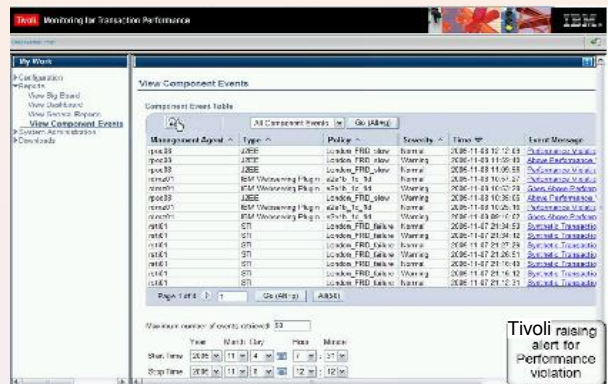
Tivoli Monitoring for Transaction Performance

IBM.

My Work

Configuration
Reports
View Big Board
View Dashboard
View General Reports
View Component Events
System Administration
Downloads

View Component Events

Component Events Table

All Component Events | Go (Alt+g)

| Management Agent ^ | Type ^ | Policy ^ | Severity ^ | Time | Event Message |
|---|---|---|---|---|---|
| rpos38 | J2EE | London_FRD_slow | Normal | 2006-11-08 12:12:69 | Performance Violatio |
| rpos38 | J2EE | London_FRD_slow | Warning | 2006-11-08 11:58:10 | Above Performance |
| rpos38 | J2EE | London_FRD_slow | Normal | 2006-11-08 11:06:58 | Performance Violatio |
| nimcd01 | IBM Webserving Plugin | s2a1b_tc_3d | Normal | 2006-11-08 10:51:27 | Performance Violatio |
| nimcd01 | IBM Webserving Plugin | s2a1b_tc_3d | Warning | 2006-11-08 10:37:28 | Goes Above Perform |
| rpos38 | J2EE | London_FRD_slow | Warning | 2006-11-08 10:36:03 | Above Performance |
| nimcd01 | IBM Webserving Plugin | s2a1b_tc_3d | Normal | 2006-11-08 10:26:18 | Performance Violatio |
| nimcd01 | IBM Webserving Plugin | s2a1b_tc_3d | Warning | 2006-11-08 10:12:57 | Goes Above Perform |
| rut61 | STI | London_FRD_failure | Normal | 2006-11-07 21:34:59 | Synthetic Transactio |
| rut61 | STI | London_FRD_failure | Warning | 2006-11-07 21:34:51 | Synthetic Transactio |
| rut61 | STI | London_FRD_failure | Normal | 2006-11-07 21:27:29 | Synthetic Transactio |
| rut61 | STI | London_FRD_failure | Warning | 2006-11-07 21:26:51 | Synthetic Transactio |
| rut61 | STI | London_FRD_failure | Normal | 2006-11-07 21:19:59 | Synthetic Transactio |
| rut61 | STI | London_FRD_failure | Warning | 2006-11-07 21:16:12 | Synthetic Transactio |
| rut61 | STI | London_FRD_failure | Normal | 2006-11-07 21:12:31 | Synthetic Transactio |

Page 1 of 4 | 1 | Go (Alt+g) | All(34)

Maximum number of events retrieved: 50

Year Month Day Hour Minute
Start Time 2006 11 4 7 37
Stop Time 2006 11 8 12 12

Tivoli raising alert for Performance violation